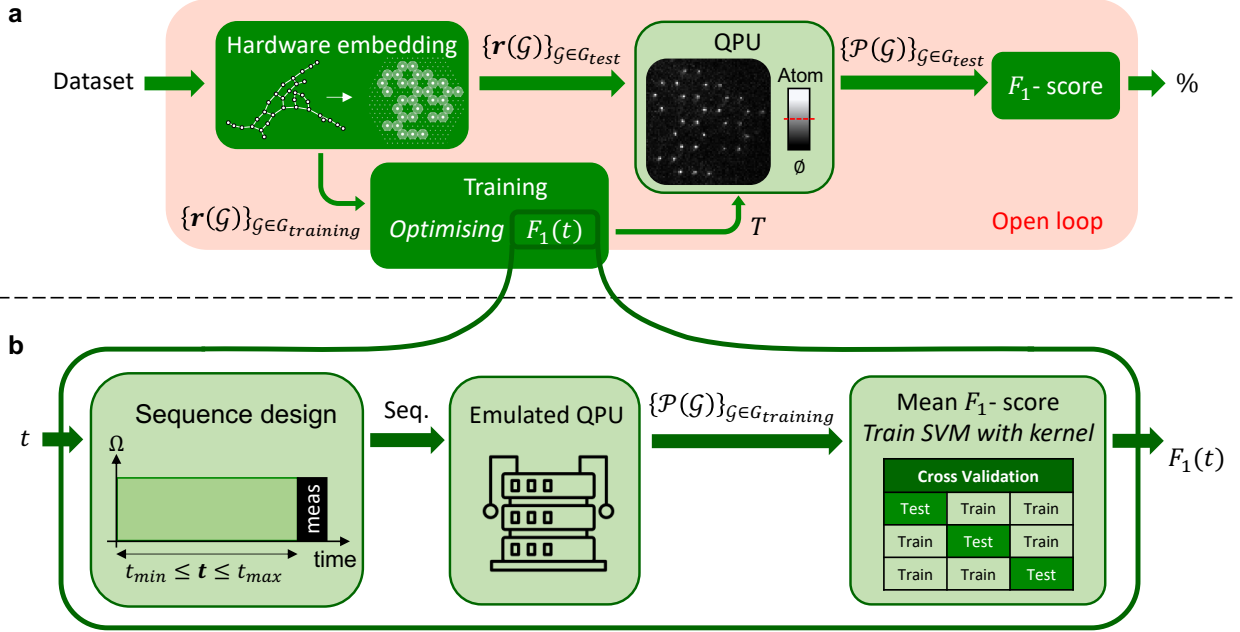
a

Dataset

Hardware embedding

$\{\boldsymbol{r}(\mathcal{G})\}_{\mathcal{G}\in G_{test}}$

QPU

Atom

Ø

$\{\mathcal{P}(\mathcal{G})\}_{\mathcal{G}\in G_{test}}$

$F_1$- score

%

$\{\boldsymbol{r}(\mathcal{G})\}_{\mathcal{G}\in G_{training}}$

Training

Optimising $F_1(t)$

$T$

Open loop

b

$t$

Sequence design

$\Omega$

meas

time

$t_{min} \leq \boldsymbol{t} \leq t_{max}$

Seq.

Emulated QPU

$\{\mathcal{P}(\mathcal{G})\}_{\mathcal{G}\in G_{training}}$

Mean $F_1$- score

Train SVM with kernel

| Cross Validation | | |
|---|---|---|
| Test | Train | Train |
| Train | Test | Train |
| Train | Train | Test |

$F_1(t)$